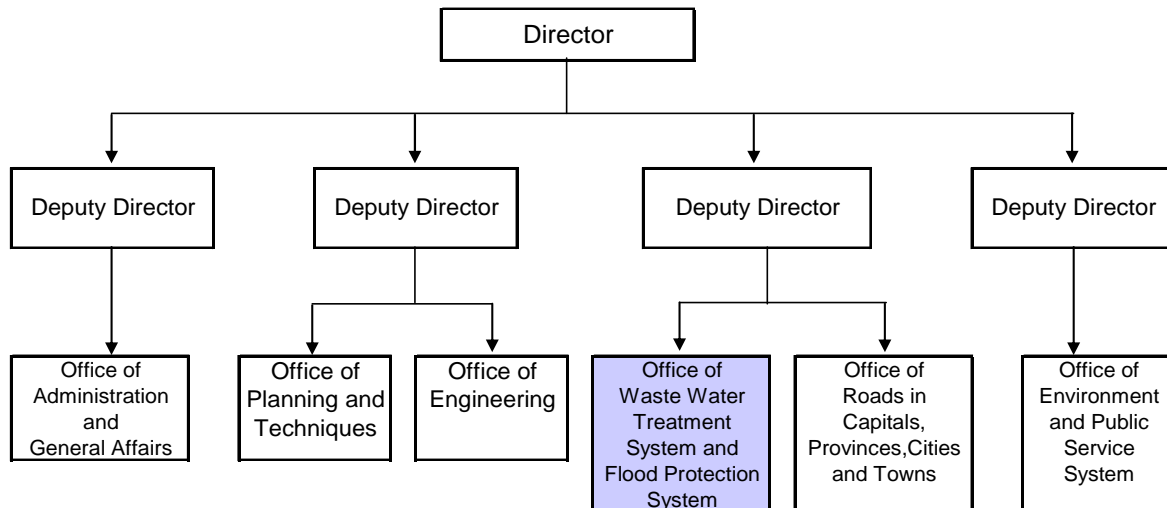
Director

Deputy Director

Deputy Director

Deputy Director

Deputy Director

Office of Administration and General Affairs

Office of Planning and Techniques

Office of Engineering

Office of Waste Water Treatment System and Flood Protection System

Office of Roads in Capitals, Provinces,Cities and Towns

Office of Environment and Public Service System